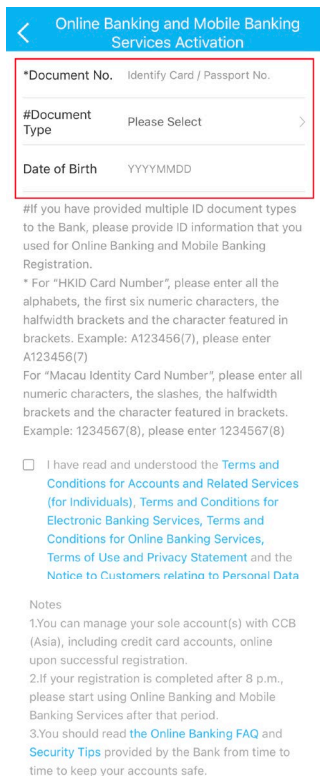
Online Banking and Mobile Banking Services Activation

*Document No. Identify Card / Passport No.

#Document Type Please Select

Date of Birth YYYYMMDD

#If you have provided multiple ID document types to the Bank, please provide ID information that you used for Online Banking and Mobile Banking Registration.
* For "HKID Card Number", please enter all the alphabets, the first six numeric characters, the halfwidth brackets and the character featured in brackets. Example: A123456(7), please enter A123456(7)
For "Macau Identity Card Number", please enter all numeric characters, the slashes, the halfwidth brackets and the character featured in brackets. Example: 1234567(8), please enter 1234567(8)

I have read and understood the Terms and Conditions for Accounts and Related Services (for Individuals), Terms and Conditions for Electronic Banking Services, Terms and Conditions for Online Banking Services, Terms of Use and Privacy Statement and the Notice to Customers relating to Personal Data

Notes
1.You can manage your sole account(s) with CCB (Asia), including credit card accounts, online upon successful registration.
2.If your registration is completed after 8 p.m., please start using Online Banking and Mobile Banking Services after that period.
3.You should read the Online Banking FAQ and Security Tips provided by the Bank from time to time to keep your accounts safe.